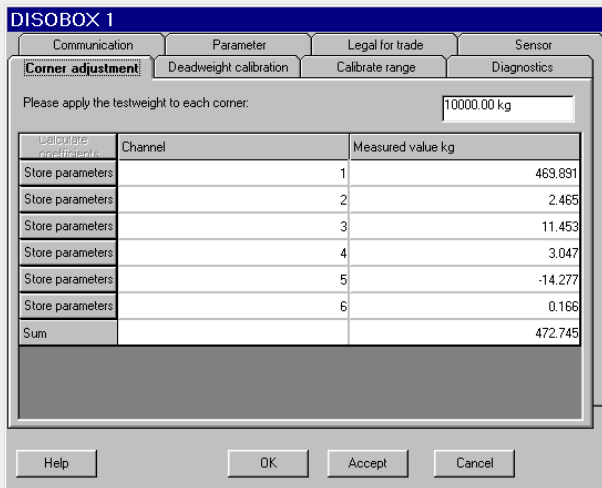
DISOBOX 1

Communication | Parameter | Legal for trade | Sensor
Corner adjustment | Deadweight calibration | Calibrate range | Diagnostics

Please apply the testweight to each corner:

10000.00 kg

| Calculate coefficients | Channel | Measured value kg |
|---|---|---|
| Store parameters | 1 | 469.891 |
| Store parameters | 2 | 2.465 |
| Store parameters | 3 | 11.453 |
| Store parameters | 4 | 3.047 |
| Store parameters | 5 | -14.277 |
| Store parameters | 6 | 0.166 |
| Sum | | 472.745 |

Help | OK | Accept | Cancel